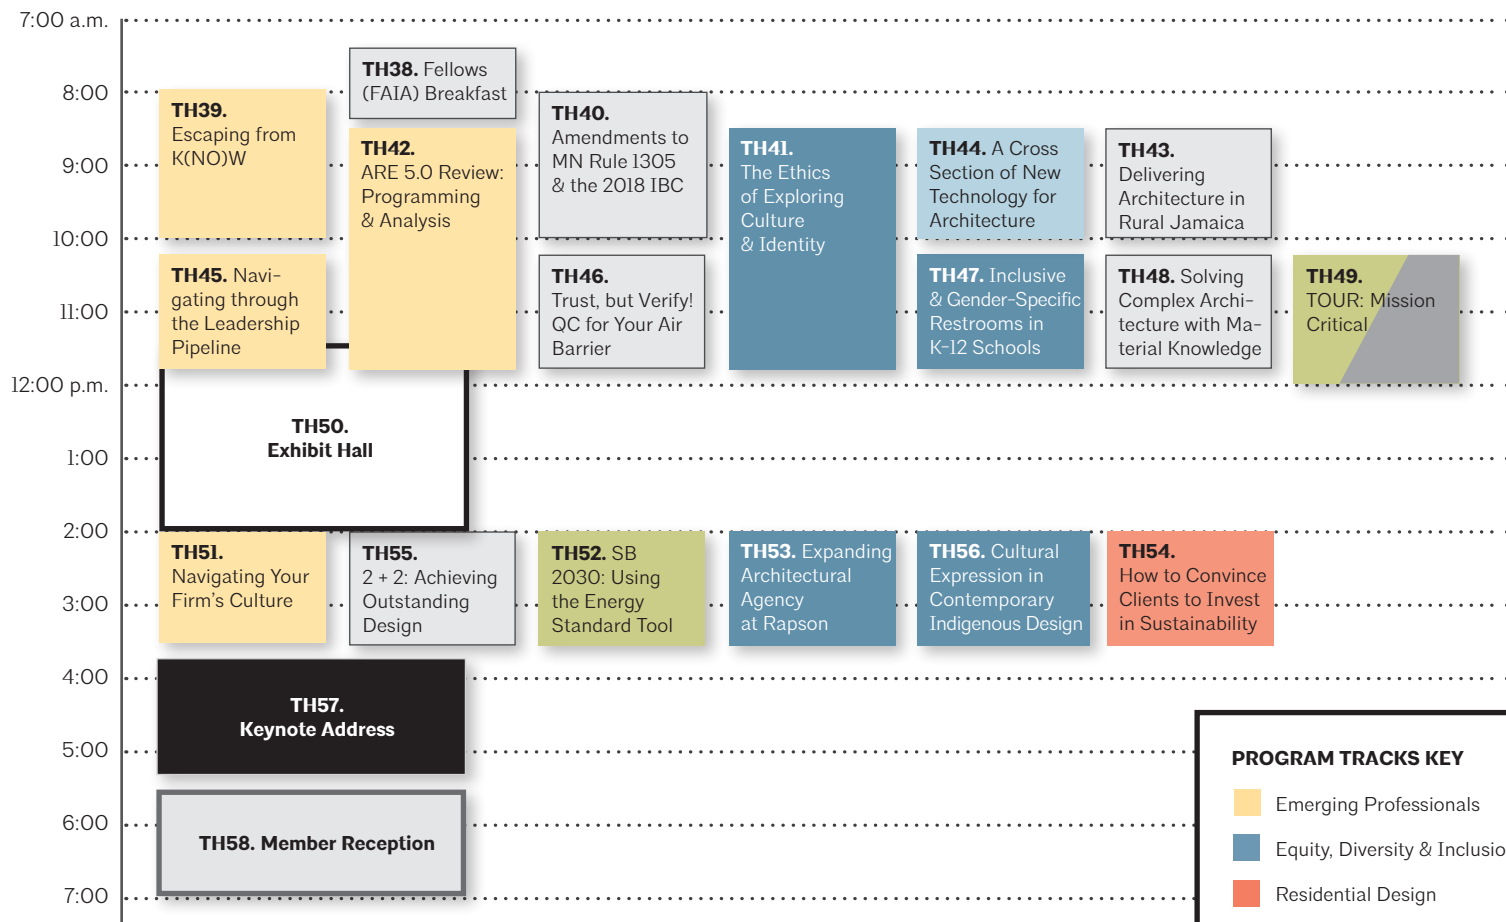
7:00 a.m.
8:00
9:00
10:00
11:00
12:00 p.m.
1:00
2:00
3:00
4:00
5:00
6:00
7:00

TH38. Fellows (FAIA) Breakfast

TH39. Escaping from K(NO)W

TH42. ARE 5.0 Review: Programming & Analysis

TH40. Amendments to MN Rule 1305 & the 2018 IBC

TH41. The Ethics of Exploring Culture & Identity

TH44. A Cross Section of New Technology for Architecture

TH43. Delivering Architecture in Rural Jamaica

TH45. Navigating through the Leadership Pipeline

TH46. Trust, but Verify! QC for Your Air Barrier

TH47. Inclusive & Gender-Specific Restrooms in K-12 Schools

TH48. Solving Complex Architecture with Material Knowledge

TH49. TOUR: Mission Critical

TH50. Exhibit Hall

TH51. Navigating Your Firm's Culture

TH55. 2 + 2: Achieving Outstanding Design

TH52. SB 2030: Using the Energy Standard Tool

TH53. Expanding Architectural Agency at Rapson

TH56. Cultural Expression in Contemporary Indigenous Design

TH54. How to Convince Clients to Invest in Sustainability

TH57. Keynote Address

TH58. Member Reception

PROGRAM TRACKS KEY
Emerging Professionals
Equity, Diversity & Inclusio
Residential Design